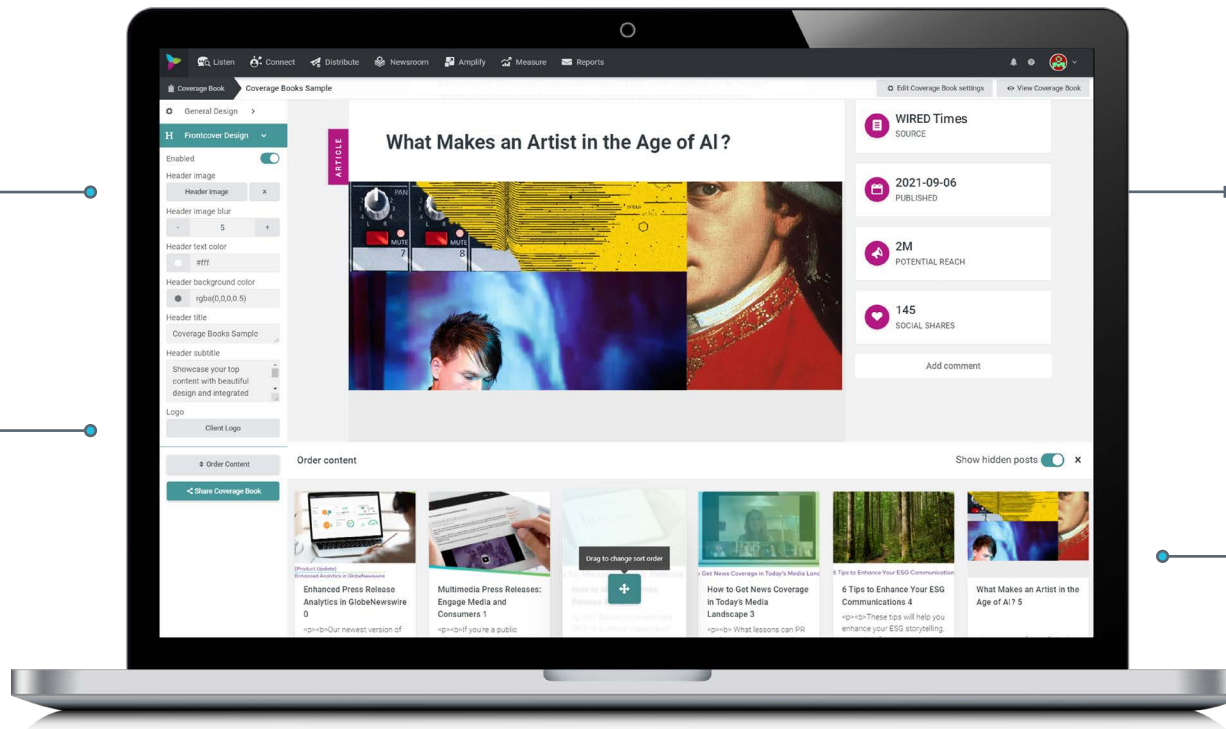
Listen Connect Distribute Newsroom Amplify Measure Reports

Coverage Book Coverage Books Sample

Edit Coverage Book settings View Coverage Book

General Design

Frontcover Design

Enabled

Header image

Header image x

Header image blur

- 5 +

Header text color

#fff

Header background color

rgba(0,0,0,0.5)

Header title

Coverage Books Sample

Header subtitle

Showcase your top content with beautiful design and integrated

Logo

Client Logo

Order Content

Share Coverage Book

ARTICLE

What Makes an Artist in the Age of AI ?

PAN

MUTE 7

MUTE 8

WIRED Times
SOURCE

2021-09-06
PUBLISHED

2M
POTENTIAL REACH

145
SOCIAL SHARES

Add comment

Order content

Show hidden posts

[Product Update]: Enhanced Analytics in GlobeNewswire

Enhanced Press Release Analytics in GlobeNewswire 0

<p><b>Our newest version of

Multimedia Press Releases: Engage Media and Consumers 1

<p><b>If you're a public

Drag to change sort order

How to Get News Coverage in Today's Media Land

How to Get News Coverage in Today's Media Landscape 3

<p><b> What lessons can PR

6 Tips to Enhance Your ESG Communication

6 Tips to Enhance Your ESG Communications 4

<p><b>These tips will help you enhance your ESG storytelling.

What Makes an Artist in the Age of AI? 5